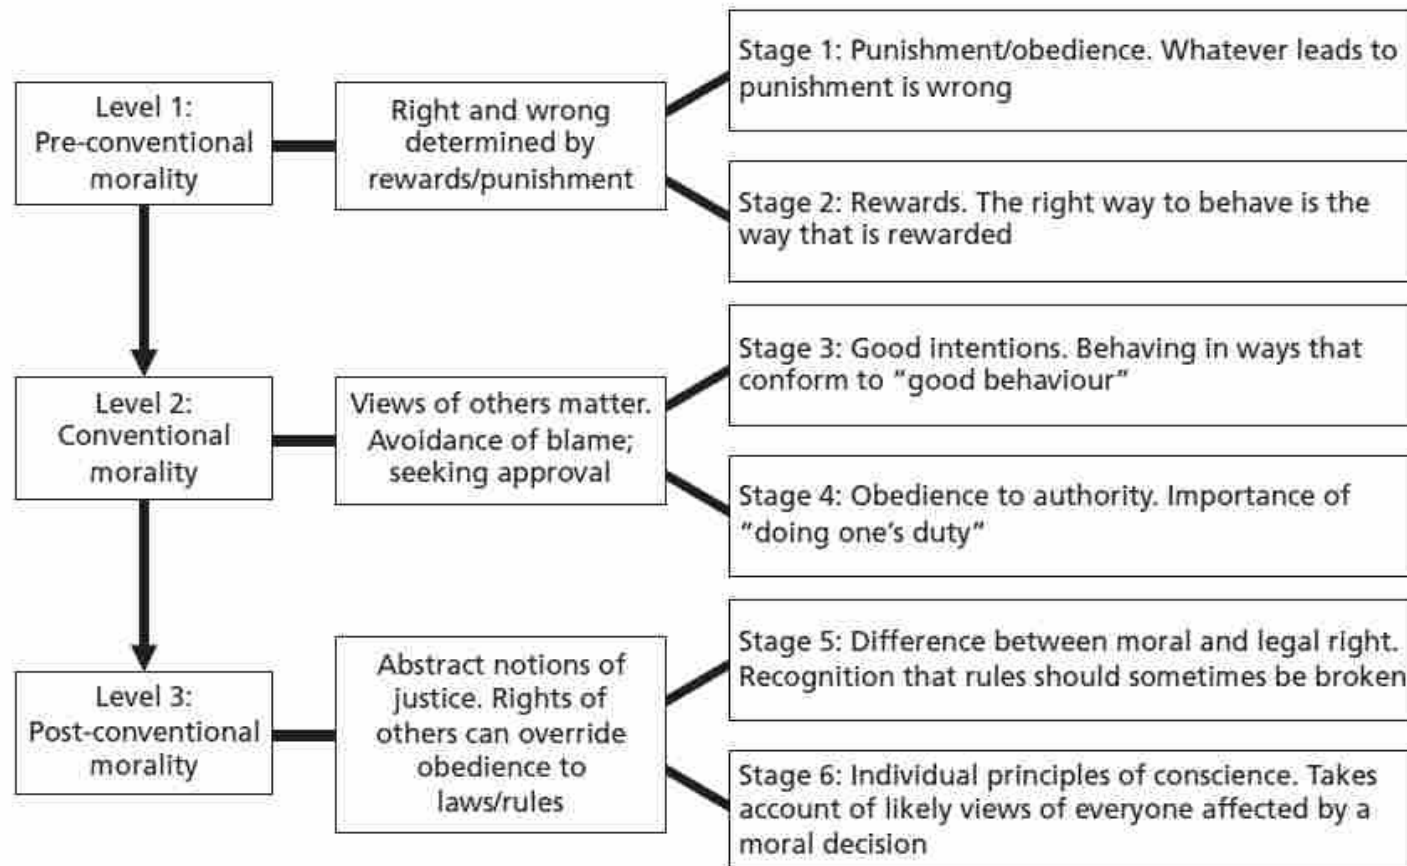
Level 1: Pre-conventional morality

Right and wrong determined by rewards/punishment

Stage 1: Punishment/obedience. Whatever leads to punishment is wrong

Stage 2: Rewards. The right way to behave is the way that is rewarded

Level 2: Conventional morality

Views of others matter. Avoidance of blame; seeking approval

Stage 3: Good intentions. Behaving in ways that conform to "good behaviour"

Stage 4: Obedience to authority. Importance of "doing one's duty"

Level 3: Post-conventional morality

Abstract notions of justice. Rights of others can override obedience to laws/rules

Stage 5: Difference between moral and legal right. Recognition that rules should sometimes be broken

Stage 6: Individual principles of conscience. Takes account of likely views of everyone affected by a moral decision